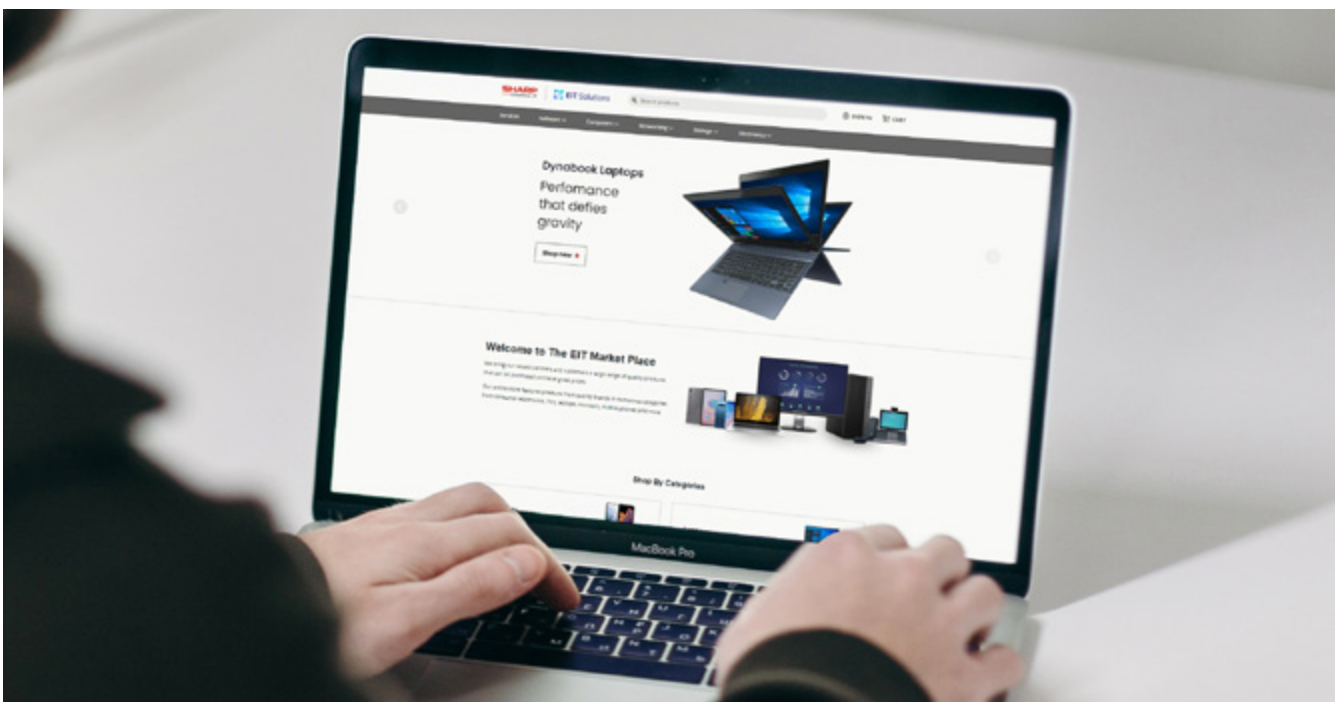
SHARP

EIT Solutions

Search products

SIGN IN

CART

Services

Software

Computers

Networking

Storage

Electronics

Dynabook Laptops

Perfomance that defies gravity

Shop now

Welcome to The EIT Market Place

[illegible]

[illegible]

Shop By Categories

MacBook Pro